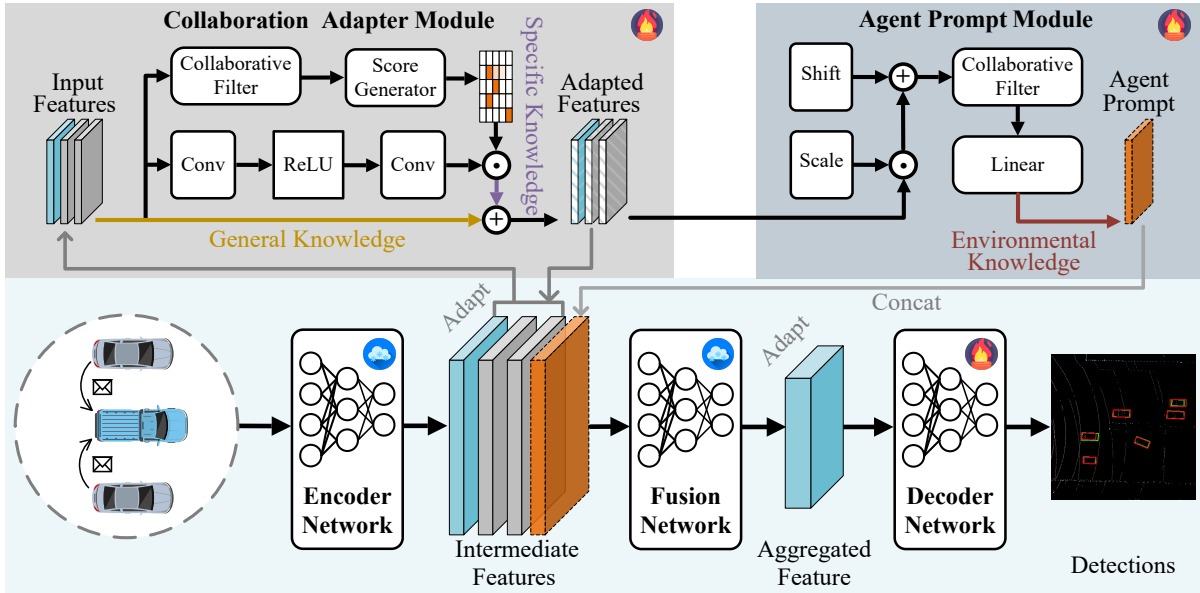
Collaboration Adapter Module

Input Features

Collaborative Filter

Score Generator

Specific Knowledge

Adapted Features

Conv

ReLU

Conv

General Knowledge

Agent Prompt Module

Shift

Scale

Collaborative Filter

Linear

Agent Prompt

Environmental Knowledge

Concat

Adapt

Encoder Network

Intermediate Features

Fusion Network

Adapt

Aggregated Feature

Decoder Network

Detections